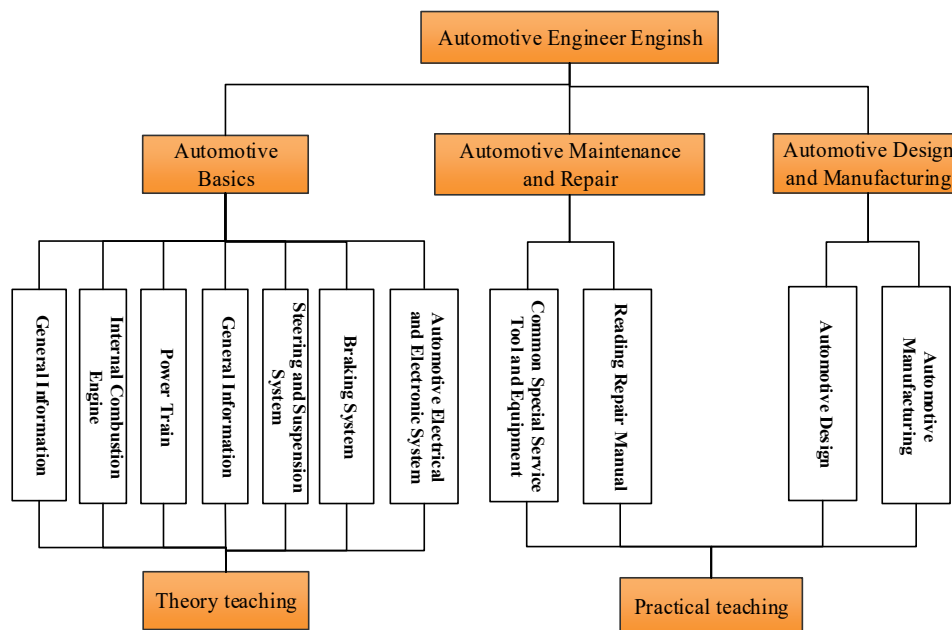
Automotive Engineer Enginsh

Automotive Basics

Automotive Maintenance and Repair

Automotive Design and Manufacturing

General Information

Internal Combustion Engine

Power Train

General Information

Steering and Suspension System

Braking System

Automotive Electrical and Electronic System

Common Special Service Tool and Equipment

Reading Repair Manual

Automotive Design

Automotive Manufacturing

Theory teaching

Practical teaching